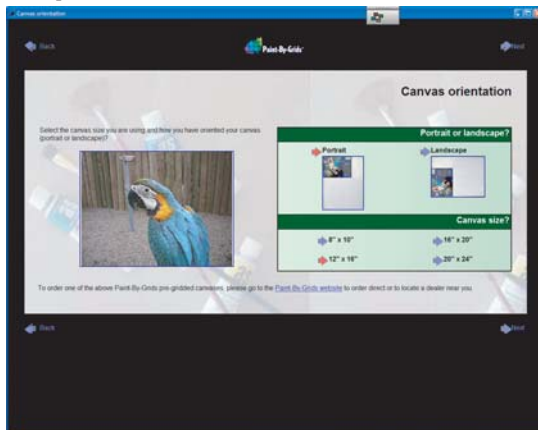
Canvas orientation

Back

Paint-By-Grids

Next

Canvas orientation

Select the canvas size you are using and how you have oriented your canvas (portrait or landscape)?

Portrait or landscape?

Portrait

Landscape

Canvas size?

8" x 10"

16" x 20"

12" x 16"

20" x 24"

To order one of the above Paint-By-Grids pre-gridded canvases, please go to the Paint-By-Grids website to order direct or to locate a dealer near you.

Back

Next